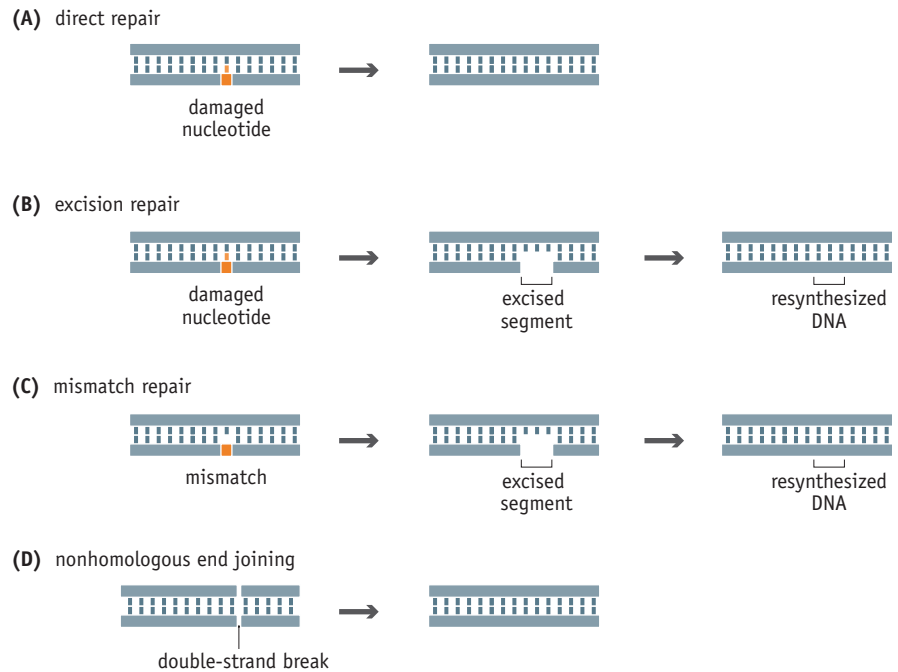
(A) direct repair

damaged nucleotide

(B) excision repair

damaged nucleotide

excised segment

resynthesized DNA

(C) mismatch repair

mismatch

excised segment

resynthesized DNA

(D) nonhomologous end joining

double-strand break